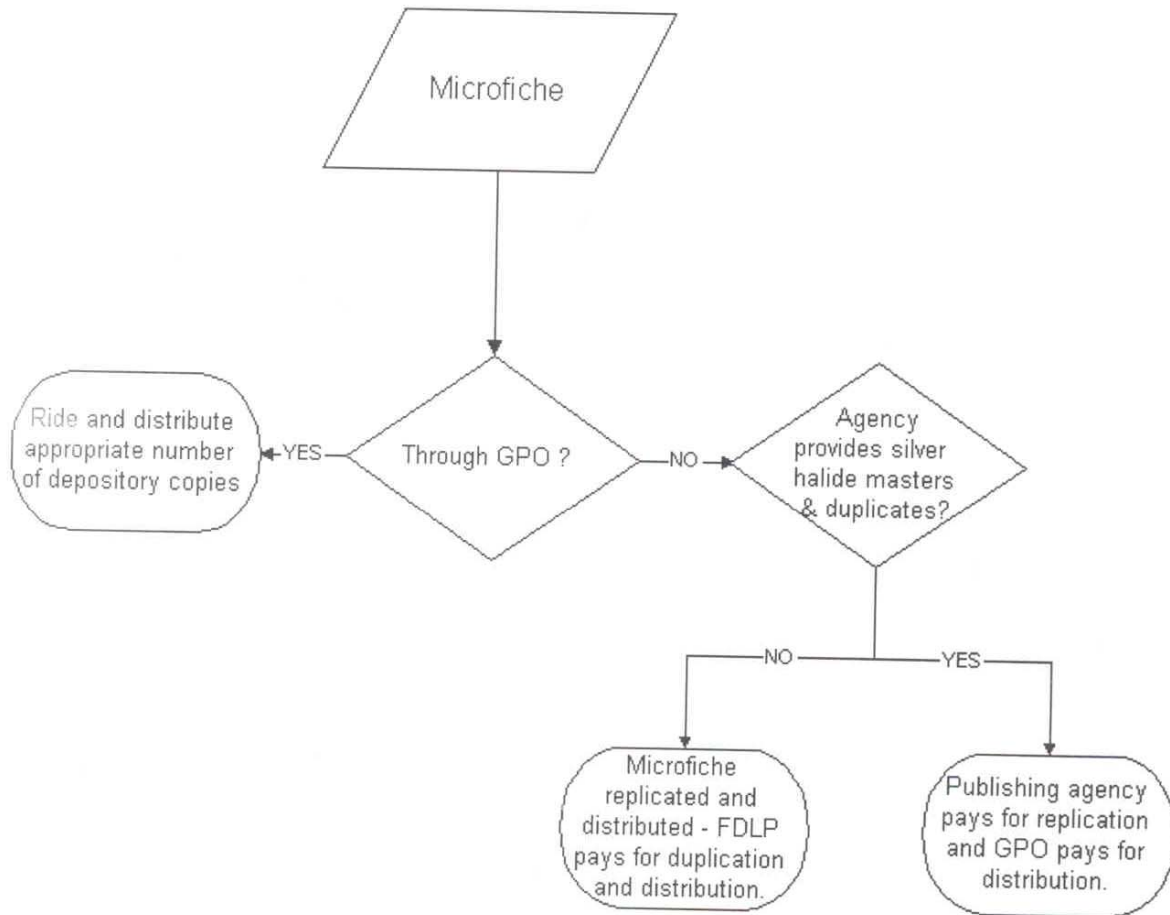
Microfiche

Through GPO ?

YES

Ride and distribute appropriate number of depository copies

NO

Agency provides silver halide masters & duplicates?

NO

YES

Microfiche replicated and distributed - FDLP pays for duplication and distribution.

Publishing agency pays for replication and GPO pays for distribution.